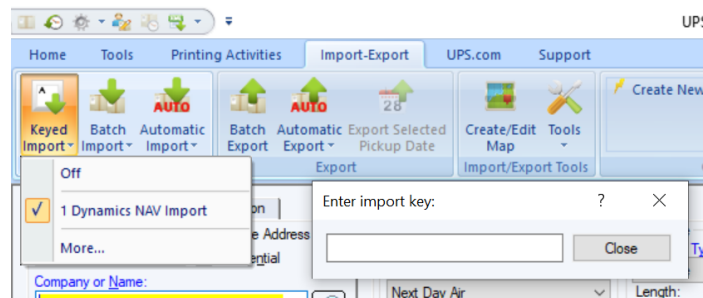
UPS

Home Tools Printing Activities Import-Export UPS.com Support

Keyed Import
Batch Import
AUTO Automatic Import
Batch Export
AUTO Automatic Export
28 Export Selected Pickup Date
Export
Create/Edit Map
Tools
Import/Export Tools
Create New

Off
✓ 1 Dynamics NAV Import
More...

on
e Address
ential

Company or Name:

Enter import key:
?
Close

Next Day Air
Length:
Ty